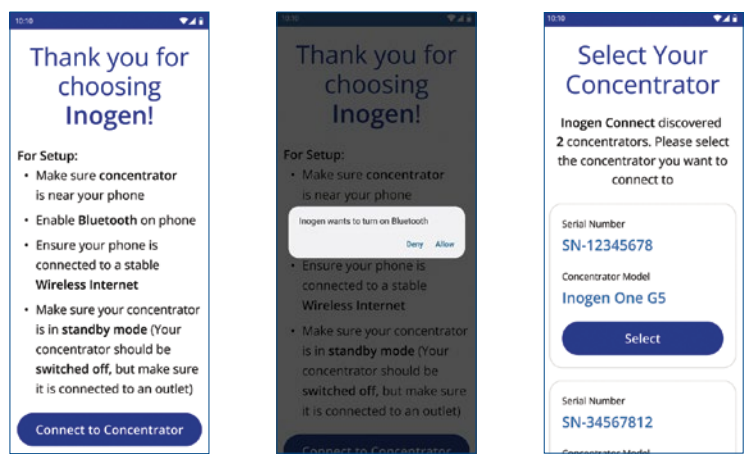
10:10

Thank you for choosing Inogen!

For Setup:
• Make sure concentrator is near your phone
• Enable Bluetooth on phone
• Ensure your phone is connected to a stable Wireless Internet
• Make sure your concentrator is in standby mode (Your concentrator should be switched off, but make sure it is connected to an outlet)

Connect to Concentrator

10:10

Thank you for choosing Inogen!

For Setup:
• Make sure concentrator is near your phone

Inogen wants to turn on Bluetooth

Deny Allow

• Ensure your phone is connected to a stable Wireless Internet
• Make sure your concentrator is in standby mode (Your concentrator should be switched off, but make sure it is connected to an outlet)

Connect to Concentrator

10:10

Select Your Concentrator

Inogen Connect discovered 2 concentrators. Please select the concentrator you want to connect to

Serial Number
SN-12345678
Concentrator Model
Inogen One G5
Select

Serial Number
SN-34567812
Concentrator Model